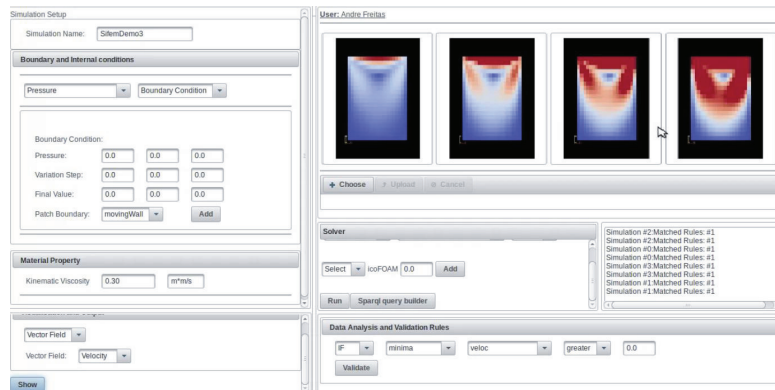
Simulation Setup

Simulation Name: SifemDemo3

Boundary and Internal conditions

Pressure | Boundary Condition

Boundary Condition:

Pressure: 0.0 0.0 0.0

Variation Step: 0.0 0.0 0.0

Final Value: 0.0 0.0 0.0

Patch Boundary: movingWall Add

Material Property

Kinematic Viscosity 0.30 m*m/s

Vector Field

Vector Field: Velocity

Show

User: Andre Freitas

+ Choose ↑ Upload ⊘ Cancel

Solver

Select icoFOAM 0.0 Add

Run Sparql query builder

Simulation #2:Matched Rules: #1
Simulation #2:Matched Rules: #1
Simulation #0:Matched Rules: #1
Simulation #0:Matched Rules: #1
Simulation #3:Matched Rules: #1
Simulation #3:Matched Rules: #1
Simulation #1:Matched Rules: #1
Simulation #1:Matched Rules: #1

Data Analysis and Validation Rules

IF minima veloc greater 0.0

Validate